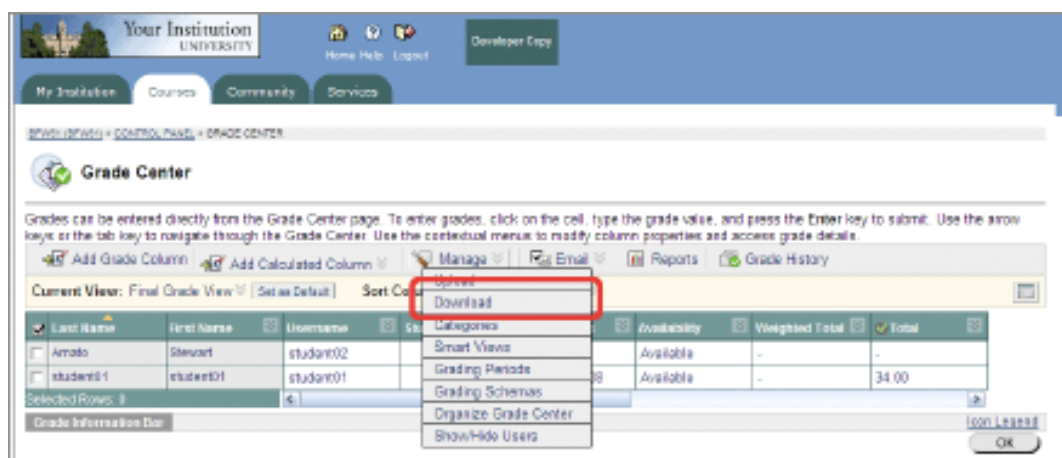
Your Institution
UNIVERSITY

Home Help Logout

Developer Copy

My Institution | Courses | Community | Services

SFWN (SFWN) > CONTROL PANEL > GRADE CENTER

Grade Center

Grades can be entered directly from the Grade Center page. To enter grades, click on the cell, type the grade value, and press the Enter key to submit. Use the arrow keys or the tab key to navigate through the Grade Center. Use the contextual menus to modify column properties and access grade details.

Add Grade Column | Add Calculated Column | Manage | Email | Reports | Grade History

Current View: Final Grade View | Set as Default | Sort Co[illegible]

Upload
Download
Categories
Smart Views
Grading Periods
Grading Schemas
Organize Grade Center
Show/Hide Users

| Last Name | First Name | Username | St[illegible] | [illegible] | Availability | Weighted Total | Total |
|---|---|---|---|---|---|---|---|
| Amato | Stewart | student02 | | | Available | - | - |
| student01 | student01 | student01 | | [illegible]8 | Available | - | 34.00 |

Selected Rows: 0

Grade Information Bar

Icon Legend

OK